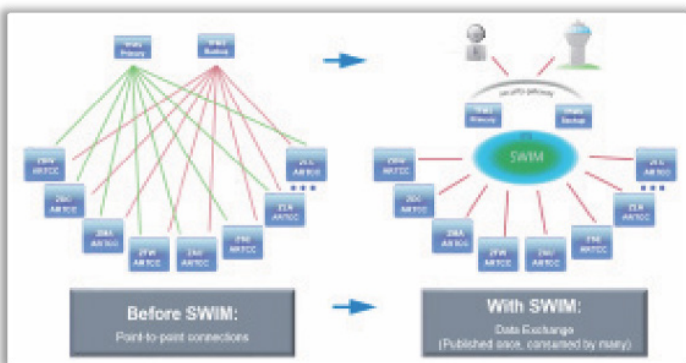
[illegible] Primary

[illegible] Backup

ZBW ARTCC

ZDC ARTCC

ZMA ARTCC

ZFW ARTCC

ZAU ARTCC

ZNE ARTCC

ZLA ARTCC

ZLC ARTCC

•••

security gateway

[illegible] Primary

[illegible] Backup

SWIM

ZBW ARTCC

ZDC ARTCC

ZMA ARTCC

ZFW ARTCC

ZAU ARTCC

ZNE ARTCC

ZLA ARTCC

ZLC ARTCC

•••

Before SWIM:
Point-to-point connections

With SWIM:
Data Exchange
(Published once, consumed by many)